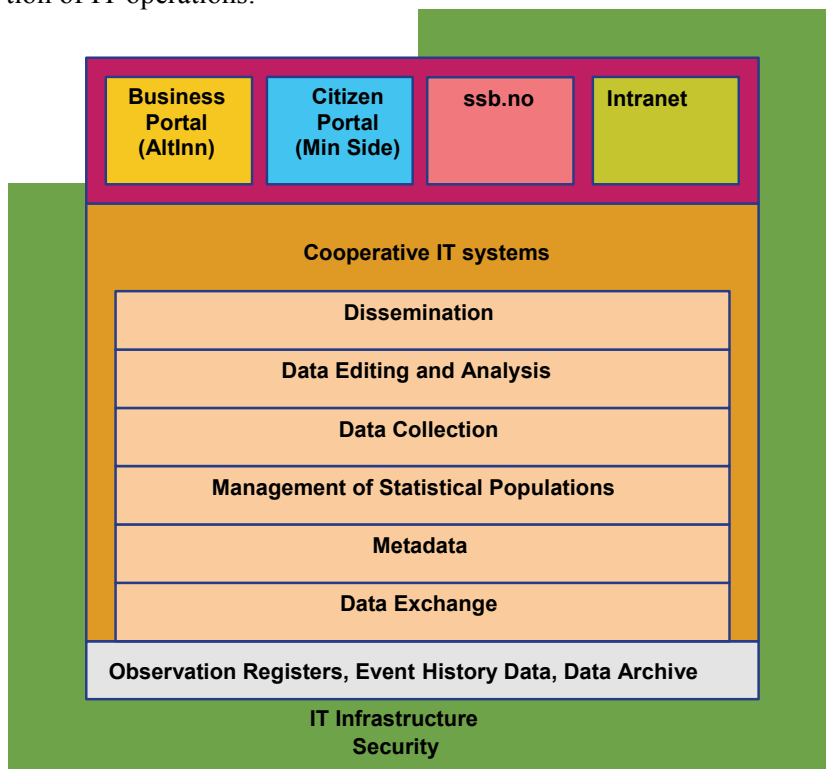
tion of IT operations.

Business Portal (AltInn)

Citizen Portal (Min Side)

ssb.no

Intranet

Cooperative IT systems

Dissemination

Data Editing and Analysis

Data Collection

Management of Statistical Populations

Metadata

Data Exchange

Observation Registers, Event History Data, Data Archive

IT Infrastructure
Security